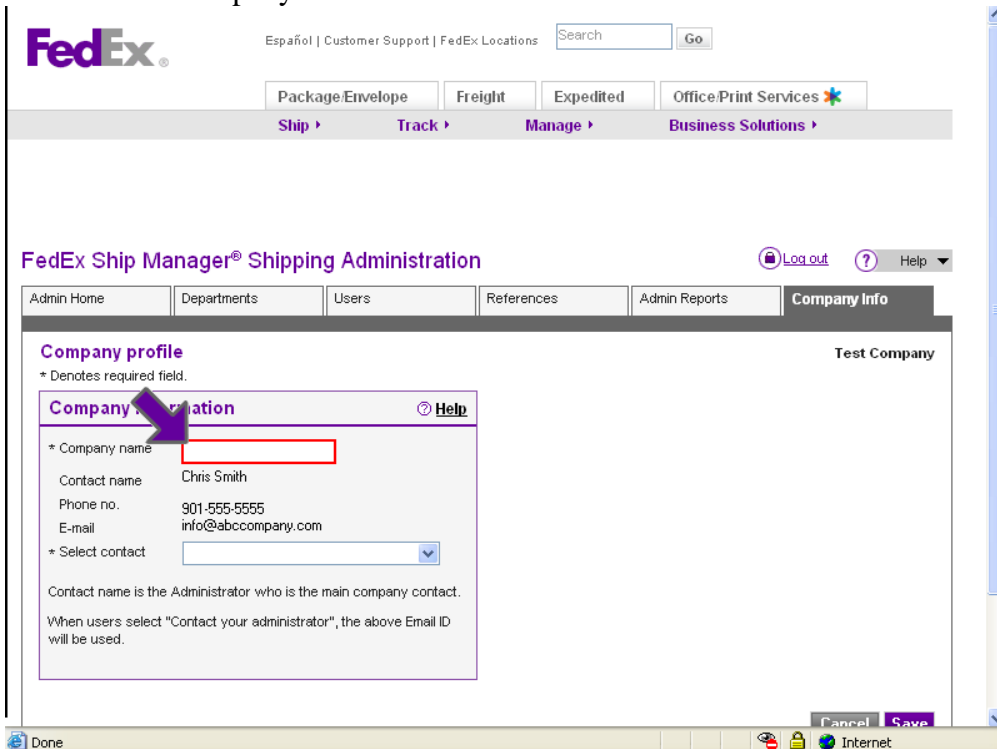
FedEx.

Español | Customer Support | FedEx Locations Search Go

Package/Envelope Freight Expedited Office/Print Services

Ship ▸ Track ▸ Manage ▸ Business Solutions ▸

FedEx Ship Manager® Shipping Administration

Log out Help

| Admin Home | Departments | Users | References | Admin Reports | Company Info |
|---|---|---|---|---|---|

Company profile

* Denotes required field.

Test Company

Company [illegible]mation Help

* Company name

Contact name Chris Smith

Phone no. 901-555-5555

E-mail info@abccompany.com

* Select contact

Contact name is the Administrator who is the main company contact.

When users select "Contact your administrator", the above Email ID will be used.

Cancel Save

Done

Internet